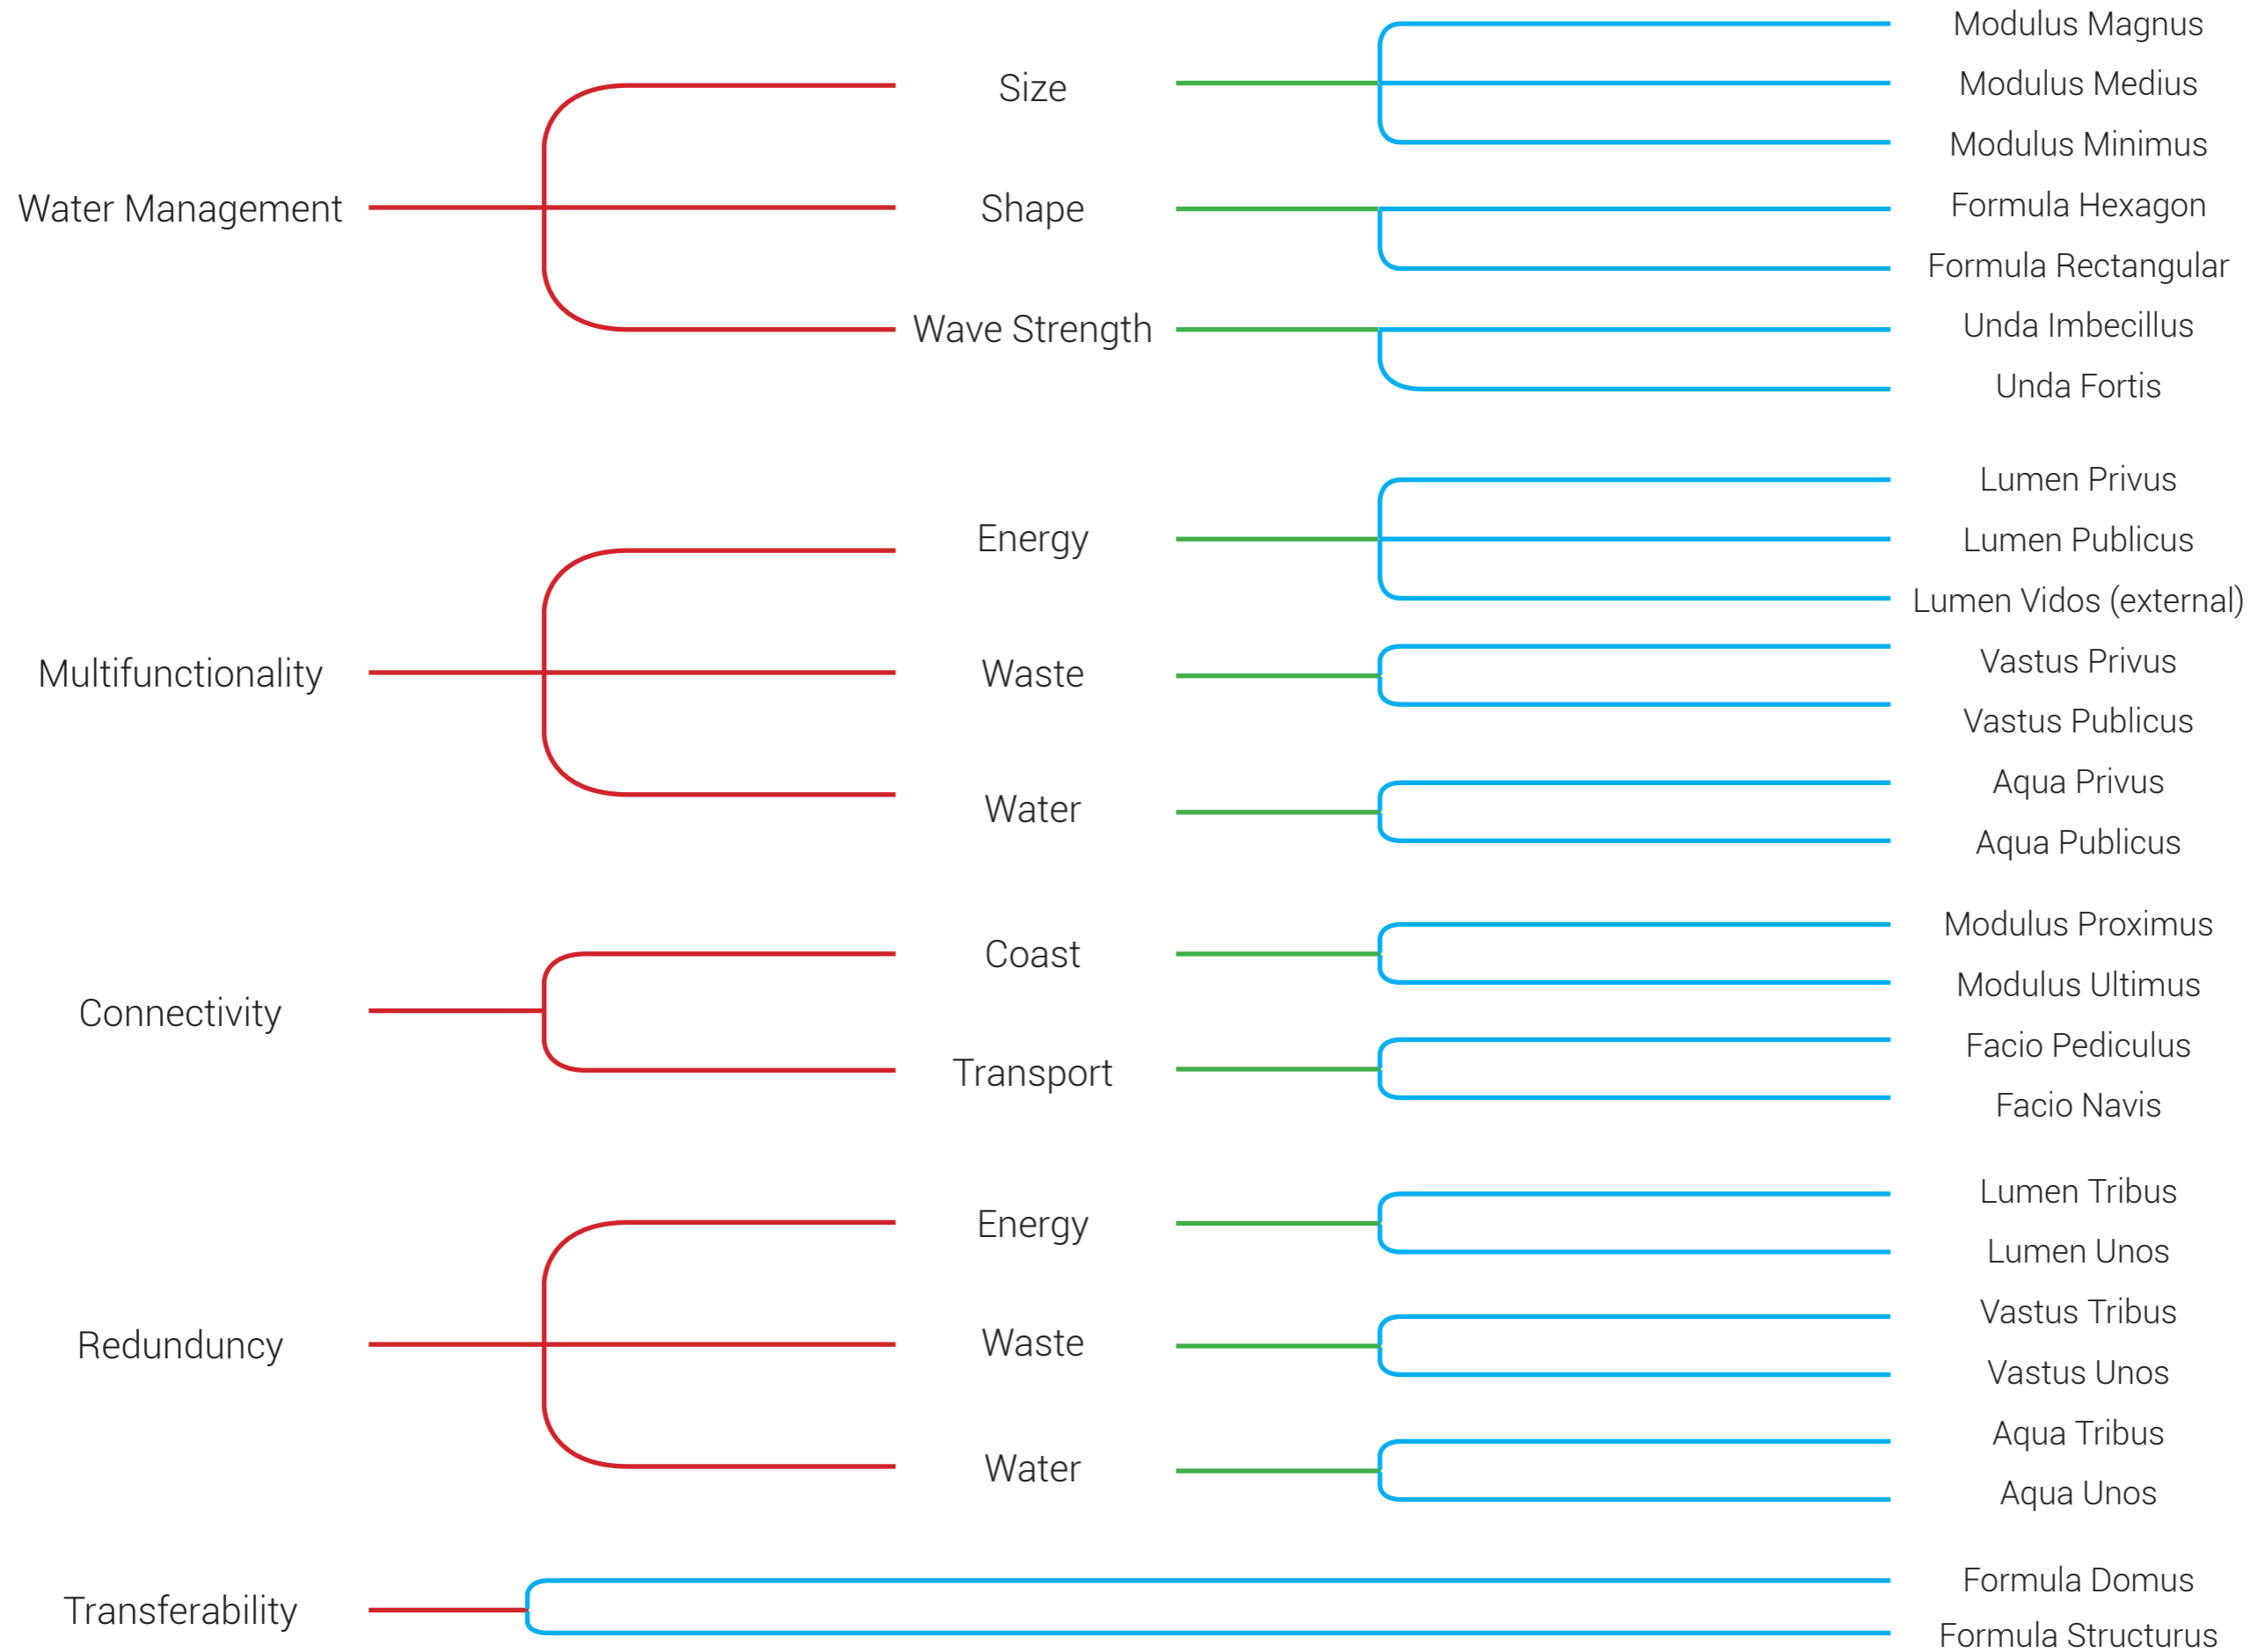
Water Management

Size
Modulus Magnus
Modulus Medius
Modulus Minimus

Shape
Formula Hexagon
Formula Rectangular

Wave Strength
Unda Imbecillus
Unda Fortis

Multifunctionality

Energy
Lumen Privus
Lumen Publicus
Lumen Vidos (external)

Waste
Vastus Privus
Vastus Publicus

Water
Aqua Privus
Aqua Publicus

Connectivity

Coast
Modulus Proximus
Modulus Ultimus

Transport
Facio Pediculus
Facio Navis

Redundancy

Energy
Lumen Tribus
Lumen Unos

Waste
Vastus Tribus
Vastus Unos

Water
Aqua Tribus
Aqua Unos

Transferability
Formula Domus
Formula Structurus